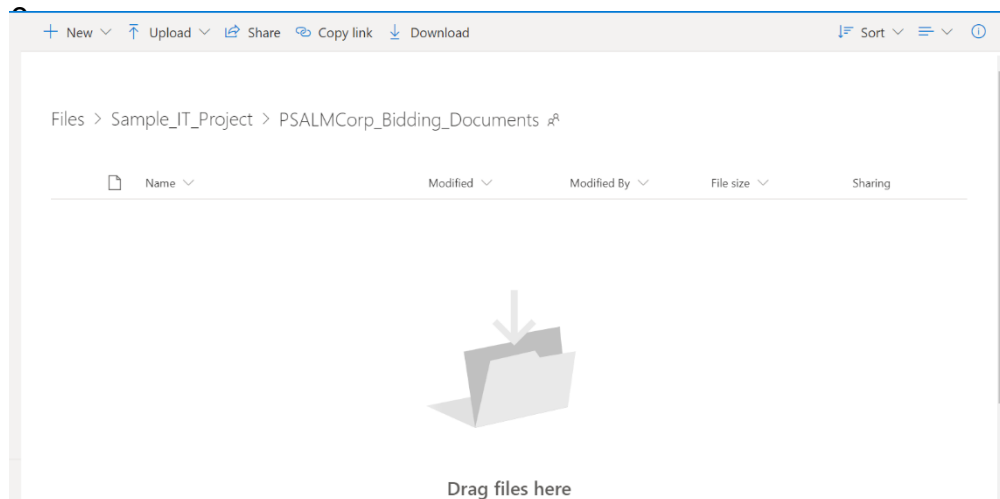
+ New ∨ Upload ∨ Share Copy link Download

Sort ∨

Files > Sample_IT_Project > PSALMCorp_Bidding_Documents

| Name ∨ | Modified ∨ | Modified By ∨ | File size ∨ | Sharing |
|---|---|---|---|---|

Drag files here